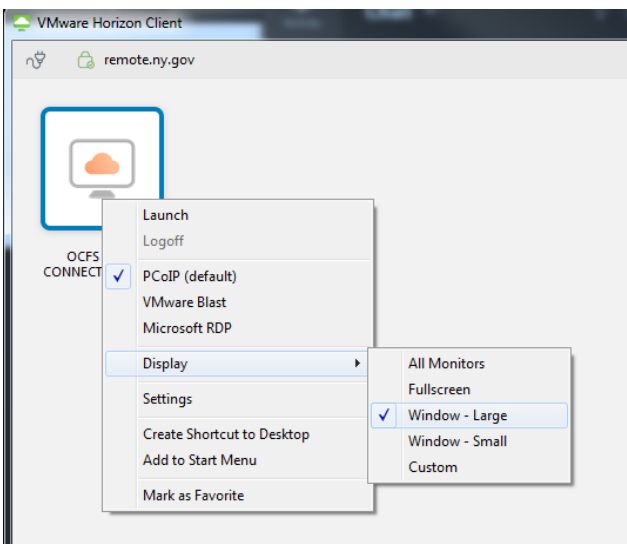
VMware Horizon Client

remote.ny.gov

OCFS CONNECT

Launch
Logoff
✓ PCoIP (default)
VMware Blast
Microsoft RDP
Display
Settings
Create Shortcut to Desktop
Add to Start Menu
Mark as Favorite

All Monitors
Fullscreen
✓ Window - Large
Window - Small
Custom